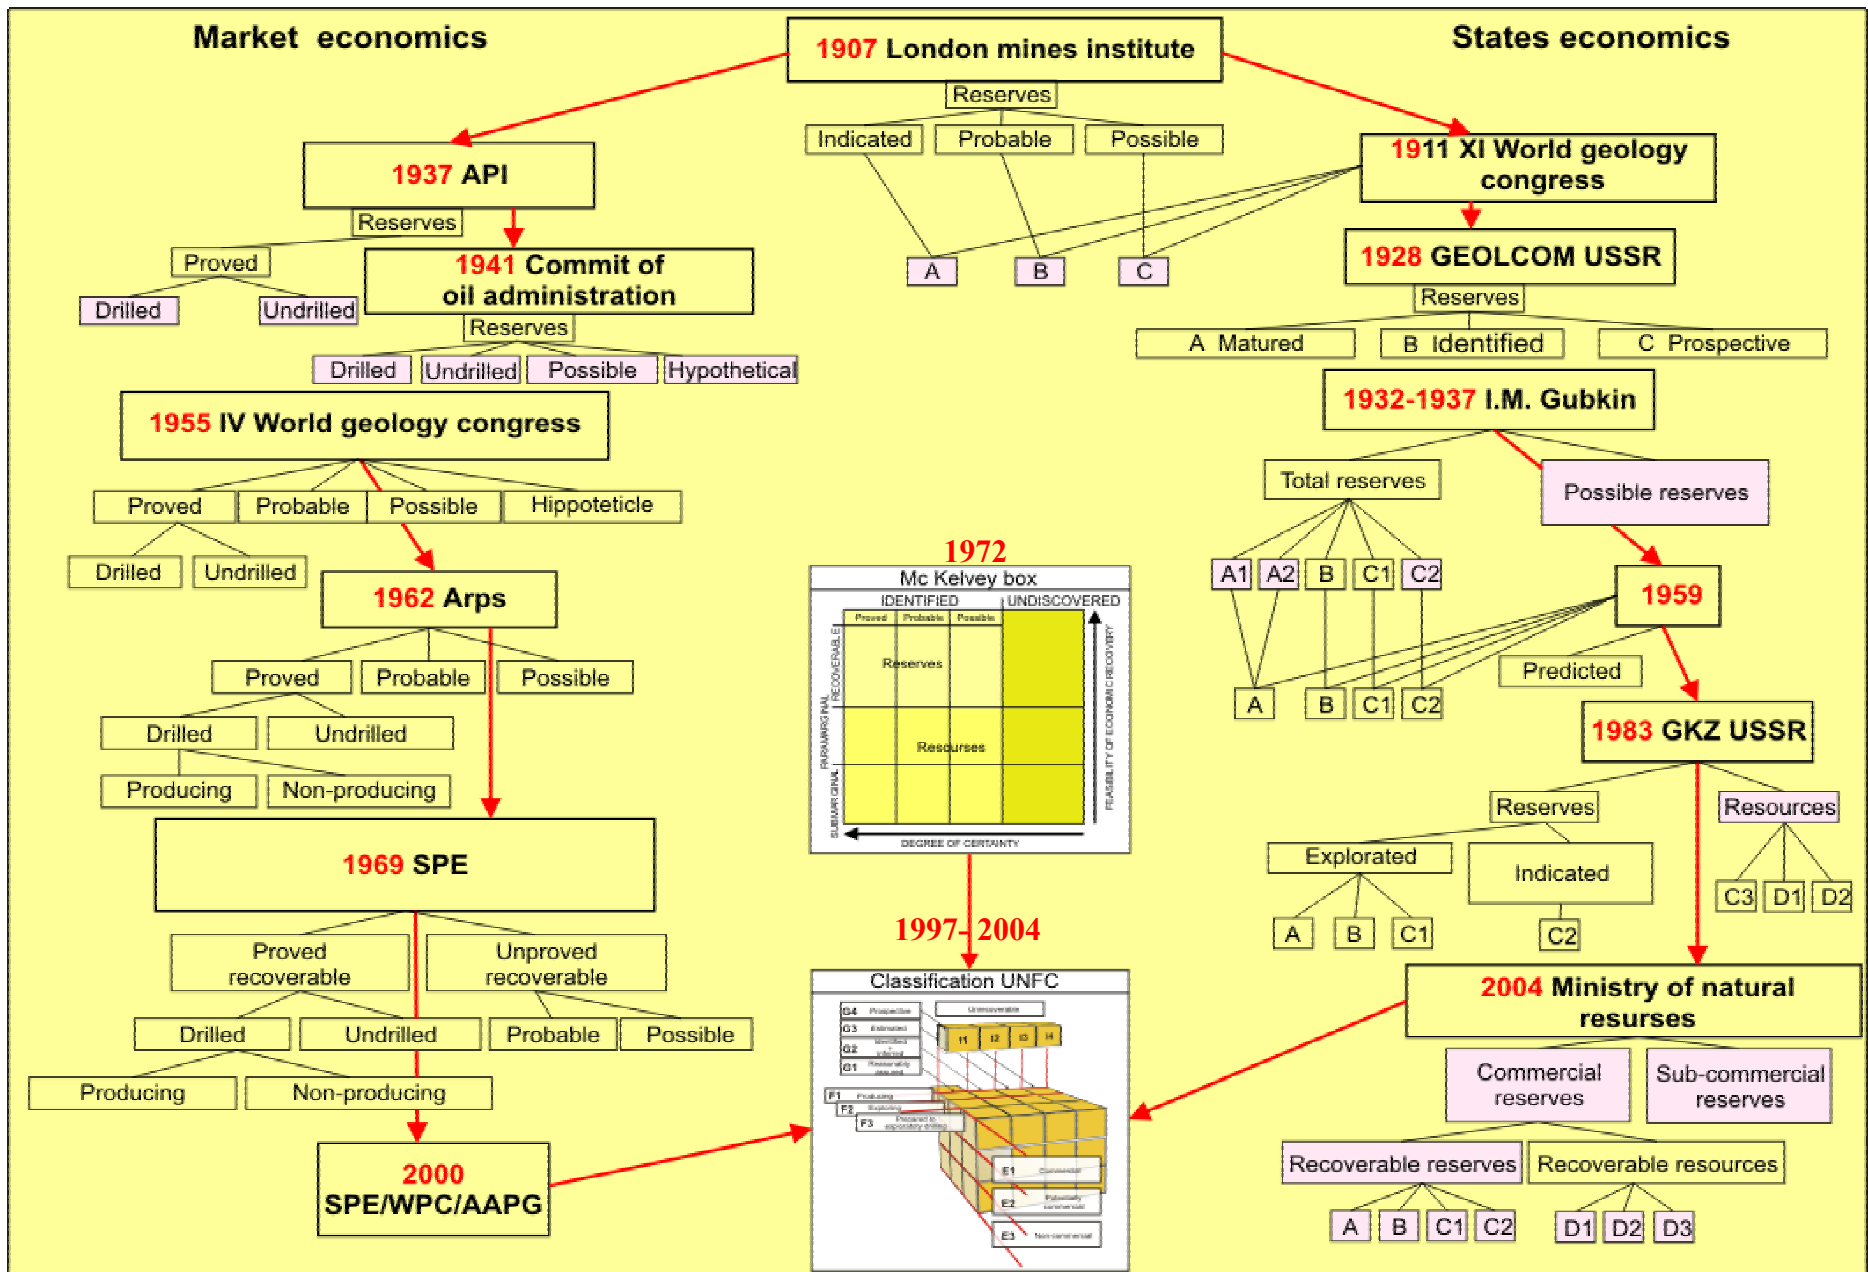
Market economics

1907 London mines institute

States economics

Reserves

Indicated Probable Possible

A B C

1937 API

Reserves

Proved

Drilled Undrilled

1941 Commit of oil administration

Reserves

Drilled Undrilled Possible Hypothetical

1911 XI World geology congress

1928 GEOLCOM USSR

Reserves

A Matured B Identified C Prospective

1932-1937 I.M. Gubkin

Total reserves

Possible reserves

A1 A2 B C1 C2

1959

A B C1 C2

Predicted

1983 GKZ USSR

Reserves

Resources

Explorated

Indicated

A B C1

C2

C3 D1 D2

1955 IV World geology congress

Proved Probable Possible Hippoteticle

Drilled Undrilled

1962 Arps

Proved Probable Possible

Drilled Undrilled

Producing Non-producing

1969 SPE

Proved recoverable

Unproved recoverable

Drilled Undrilled Probable Possible

Producing Non-producing

2000 SPE/WPC/AAPG

1972

Mc Kelvey box

IDENTIFIED UNDISCOVERED

Proved Probable Possible

Reserves

Resourses

PARAMARGINAL RECOVERABLE

SUBMARGINAL

FEASIBILITY OF ECONOMIC RECOVERY

DEGREE OF CERTAINTY

1997- 2004

Classification UNFC

G4 G3 G2 G1

F1 F2 F3

E1 E2 E3

2004 Ministry of natural resurses

Commercial reserves

Sub-commercial reserves

Recoverable reserves

Recoverable resources

A B C1 C2

D1 D2 D3